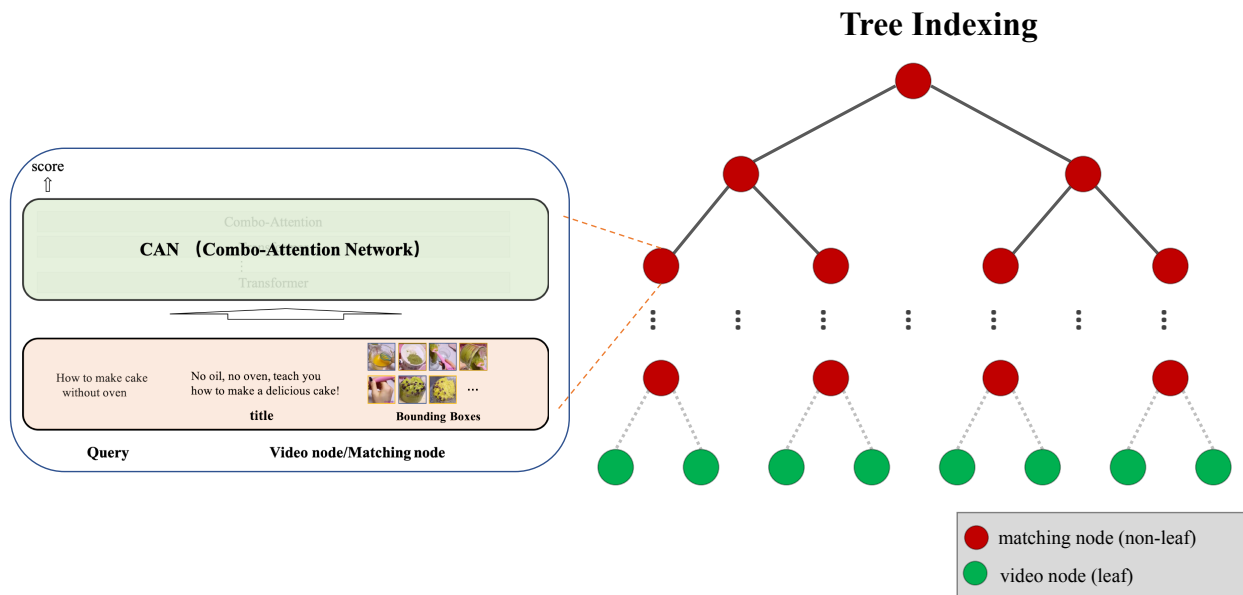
Tree Indexing

score

Combo-Attention

CAN （Combo-Attention Network）

Transformer

How to make cake without oven

No oil, no oven, teach you how to make a delicious cake!

title

...

Bounding Boxes

Query

Video node/Matching node

matching node (non-leaf)

video node (leaf)